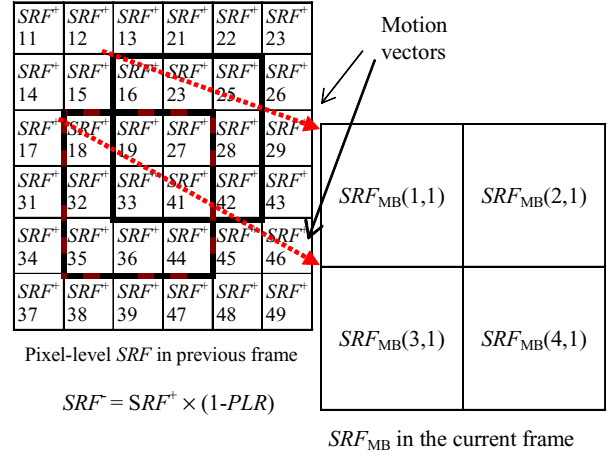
| $SRF^+$ 11 | $SRF^+$ 12 | $SRF^+$ 13 | $SRF^+$ 21 | $SRF^+$ 22 | $SRF^+$ 23 |
|---|---|---|---|---|---|
| $SRF^+$ 14 | $SRF^+$ 15 | $SRF^+$ 16 | $SRF^+$ 23 | $SRF^+$ 25 | $SRF^+$ 26 |
| $SRF^+$ 17 | $SRF^+$ 18 | $SRF^+$ 19 | $SRF^+$ 27 | $SRF^+$ 28 | $SRF^+$ 29 |
| $SRF^+$ 31 | $SRF^+$ 32 | $SRF^+$ 33 | $SRF^+$ 41 | $SRF^+$ 42 | $SRF^+$ 43 |
| $SRF^+$ 34 | $SRF^+$ 35 | $SRF^+$ 36 | $SRF^+$ 44 | $SRF^+$ 45 | $SRF^+$ 46 |
| $SRF^+$ 37 | $SRF^+$ 38 | $SRF^+$ 39 | $SRF^+$ 47 | $SRF^+$ 48 | $SRF^+$ 49 |

Motion vectors

Pixel-level $SRF$ in previous frame

$SRF^- = SRF^+ \times (1-PLR)$

| $SRF_{MB}(1,1)$ | $SRF_{MB}(2,1)$ |
|---|---|
| $SRF_{MB}(3,1)$ | $SRF_{MB}(4,1)$ |

$SRF_{MB}$ in the current frame